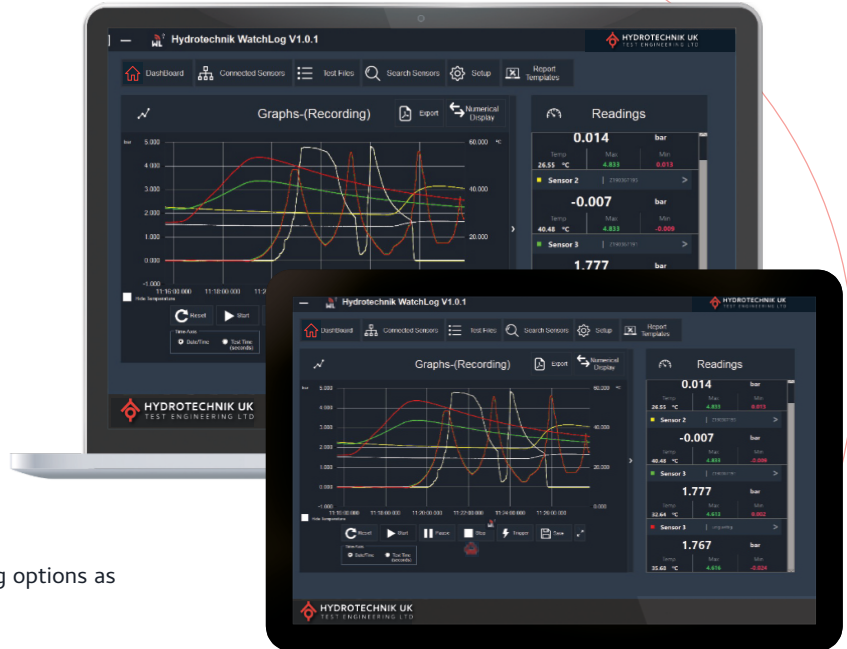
Hydrotechnik WatchLog V1.0.1

HYDROTECHNIK UK
TEST ENGINEERING LTD

DashBoard
Connected Sensors
Test Files
Search Sensors
Setup
Report Templates

Graphs-(Recording)
Export
Numerical Display

Readings

0.014 bar
Temp 26.55 °C
Max 4.833
Min 0.013

Sensor 2
-0.007 bar
Temp 40.48 °C
Max 4.833
Min -0.009

Sensor 3
1.777 bar

5.000
4.000
3.000
2.000
1.000
0.000
-1.000

60.000
40.000
20.000

11:16:00.000
11:18:00.000

Hide Temperature
Reset
Start

HYDROTECHNIK UK
TEST ENGINEERING LTD

Hydrotechnik WatchLog V1.0.1

HYDROTECHNIK UK
TEST ENGINEERING LTD

DashBoard
Connected Sensors
Test Files
Search Sensors
Setup
Report Templates

Graphs-(Recording)
Export
Numerical Display

Readings

0.014 bar
Temp 26.55 °C
Max 4.833
Min 0.013

Sensor 2
-0.007 bar
Temp 40.48 °C
Max 4.833
Min -0.009

Sensor 3
1.777 bar
Temp 32.64 °C
Max 4.613
Min 0.002

Sensor 3
1.767 bar
Temp 35.60 °C
Max 4.616
Min -0.024

5.000
4.000
3.000
2.000
1.000
0.000
-1.000

60.000
40.000
20.000
0.000

11:16:00.000
11:18:00.000
11:20:00.000
11:22:00.000
11:24:00.000
11:26:00.000

Hide Temperature
Reset
Start
Pause
Stop
Trigger
Save

Date/Time
Test Time (seconds)

HYDROTECHNIK UK
TEST ENGINEERING LTD

g options as